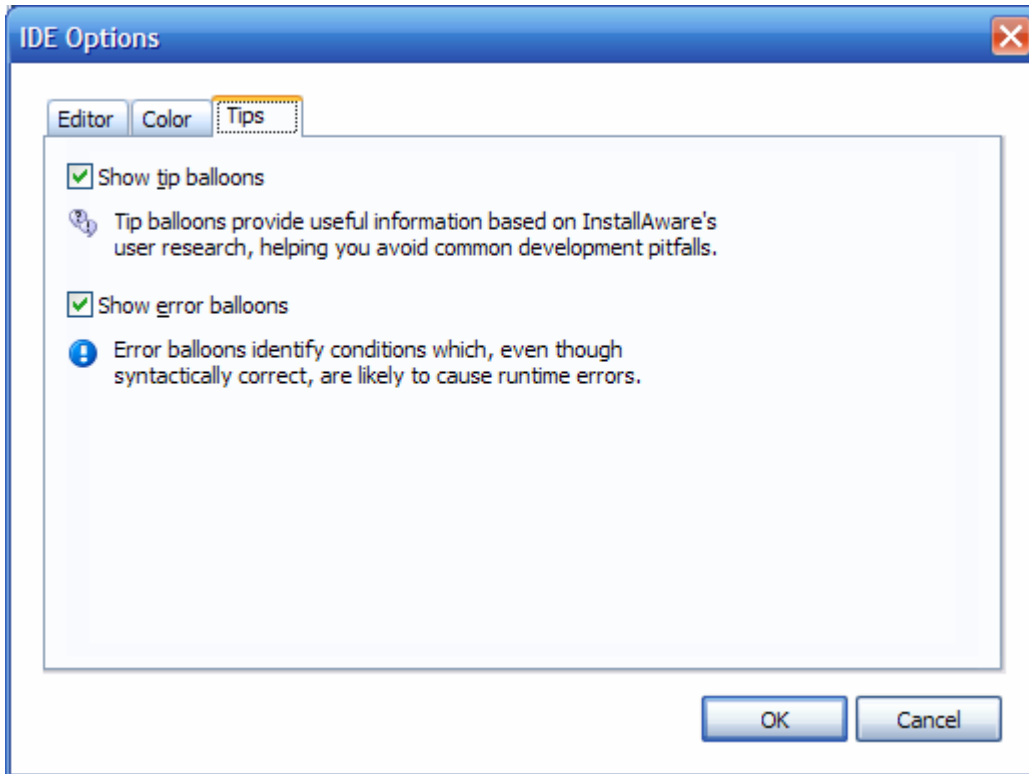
IDE Options

Editor | Color | Tips

Show tip balloons

Tip balloons provide useful information based on InstallAware's user research, helping you avoid common development pitfalls.

Show error balloons

Error balloons identify conditions which, even though syntactically correct, are likely to cause runtime errors.

OK

Cancel